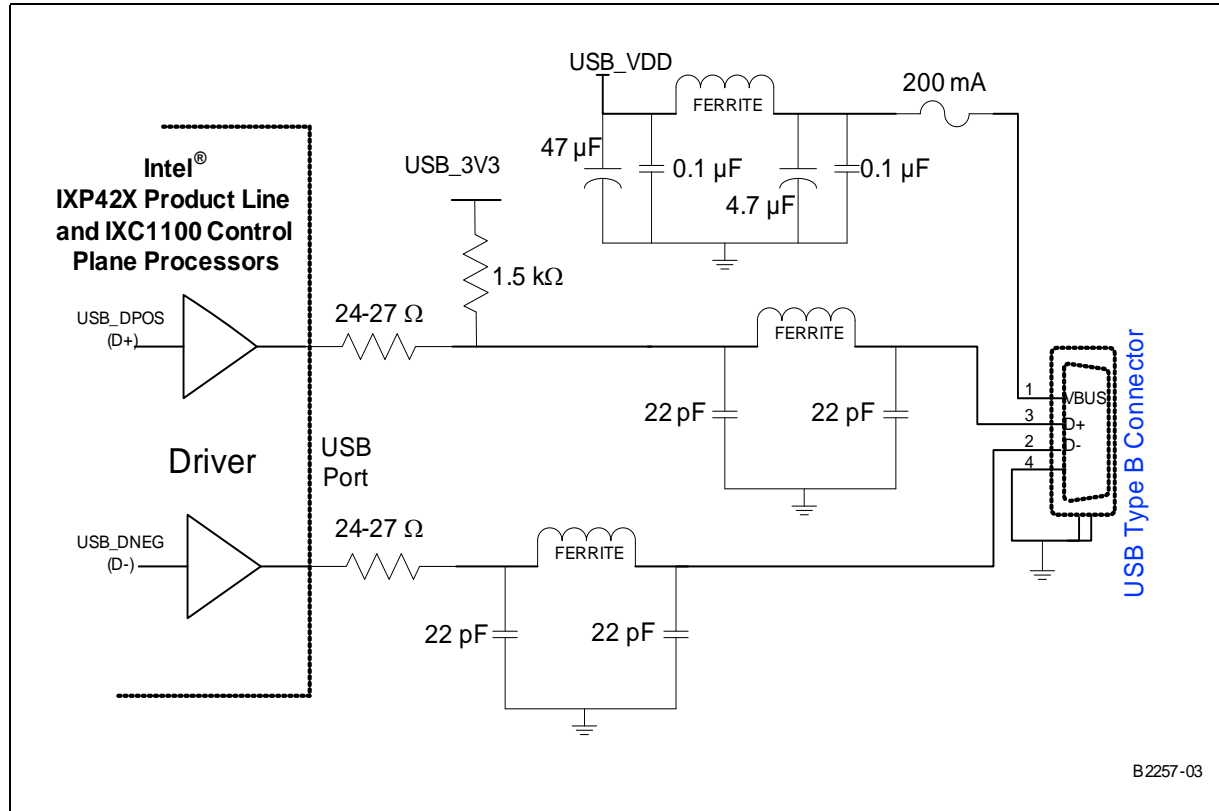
USB_VDD

FERRITE

200 mA

47 µF

0.1 µF

0.1 µF

4.7 µF

USB_3V3

Intel®
IXP42X Product Line and IXC1100 Control Plane Processors

1.5 kΩ

USB_DPOS
(D+)

24-27 Ω

FERRITE

22 pF

22 pF

1 VBUS
3 D+
2 D-
4

Driver

USB
Port

USB_DNEG
(D-)

24-27 Ω

FERRITE

22 pF

22 pF

USB Type B Connector

B2257-03